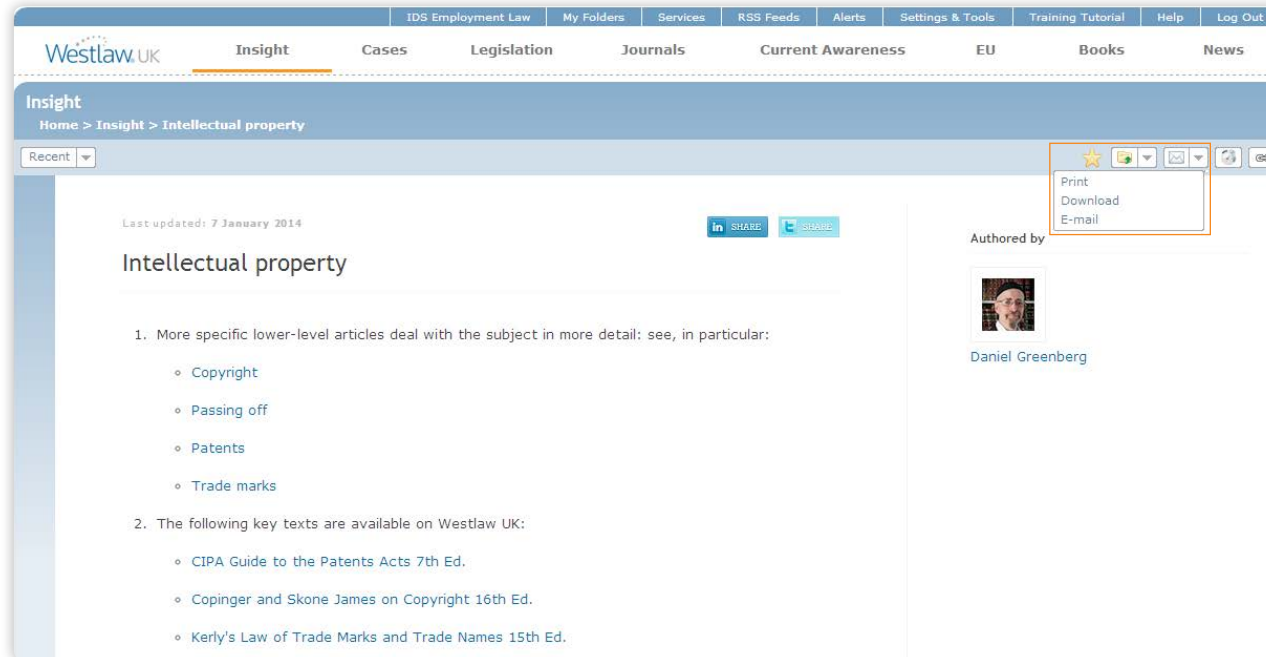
IDS Employment Law | My Folders | Services | RSS Feeds | Alerts | Settings & Tools | Training Tutorial | Help | Log Out

Westlaw UK

Insight | Cases | Legislation | Journals | Current Awareness | EU | Books | News

Insight
Home > Insight > Intellectual property

Recent

Print
Download
E-mail

Last updated: 7 January 2014

in SHARE  SHARE

Intellectual property

Authored by

Daniel Greenberg

1. More specific lower-level articles deal with the subject in more detail: see, in particular:
 - Copyright
 - Passing off
 - Patents
 - Trade marks
2. The following key texts are available on Westlaw UK:
 - CIPA Guide to the Patents Acts 7th Ed.
 - Copinger and Skone James on Copyright 16th Ed.
 - Kerly's Law of Trade Marks and Trade Names 15th Ed.